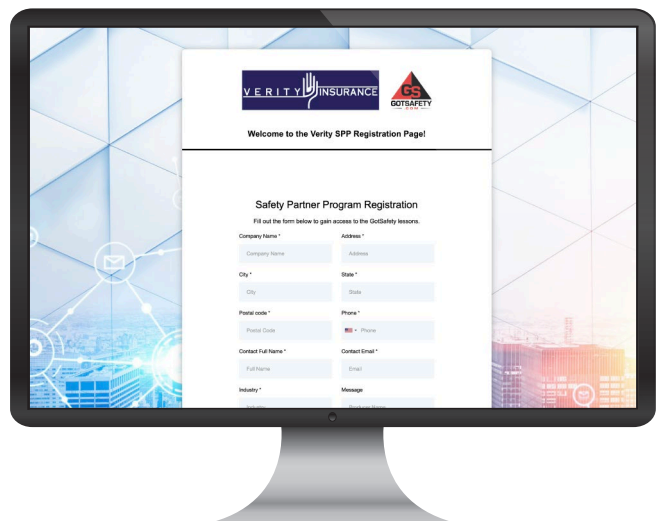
VERITY INSURANCE

GS
GOTSAFETY
.COM

Welcome to the Verity SPP Registration Page!

Safety Partner Program Registration

Fill out the form below to gain access to the GotSafety lessons.

Company Name *
Company Name

Address *
Address

City *
City

State *
State

Postal code *
Postal Code

Phone *
Phone

Contact Full Name *
Full Name

Contact Email *
Email

Industry *
Industry

Message
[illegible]